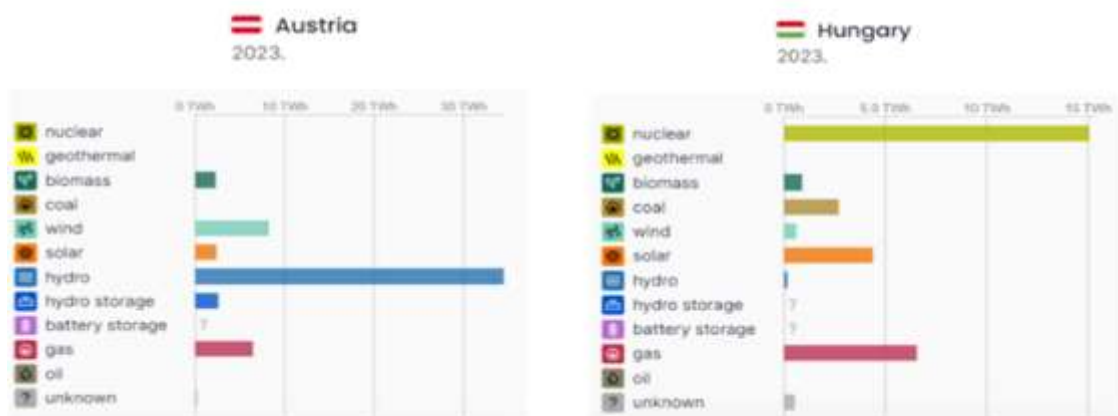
Austria
2023.

0 TWh 10 TWh 20 TWh 30 TWh

nuclear
geothermal
biomass
coal
wind
solar
hydro
hydro storage
battery storage ?
gas
oil
unknown

Hungary
2023.

0 TWh 5.0 TWh 10 TWh 15 TWh

nuclear
geothermal
biomass
coal
wind
solar
hydro
hydro storage ?
battery storage ?
gas
oil
unknown